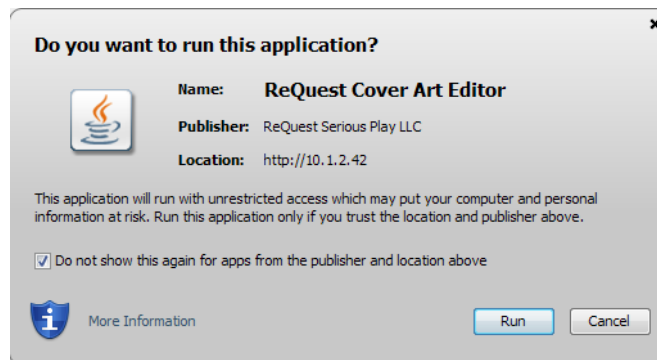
Do you want to run this application?

Name: ReQuest Cover Art Editor

Publisher: ReQuest Serious Play LLC

Location: http://10.1.2.42

This application will run with unrestricted access which may put your computer and personal information at risk. Run this application only if you trust the location and publisher above.

Do not show this again for apps from the publisher and location above

More Information

Run

Cancel